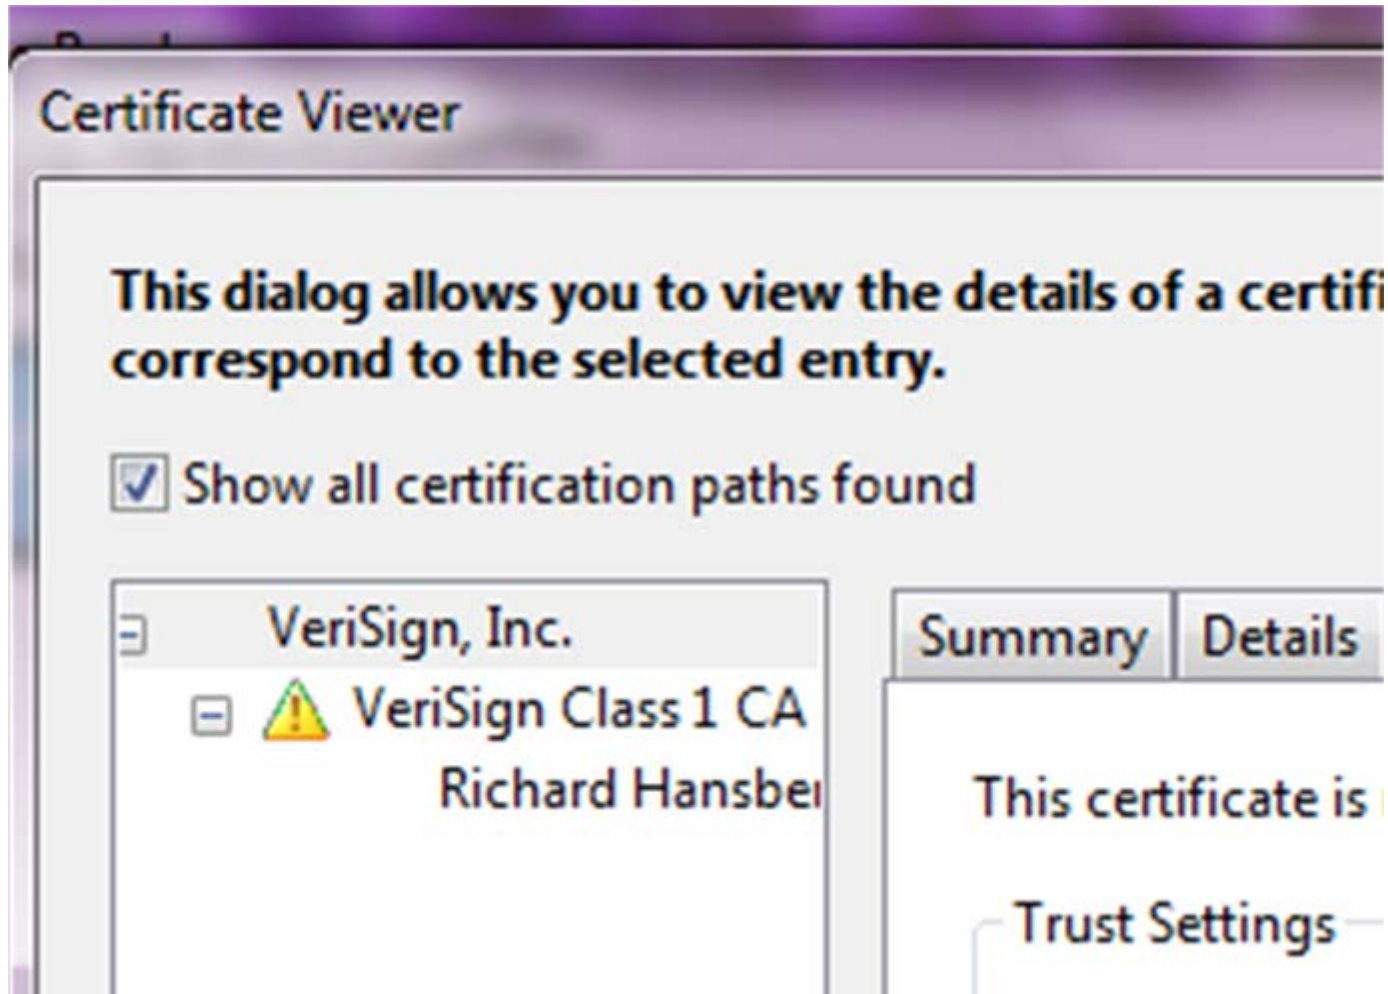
Certificate Viewer

This dialog allows you to view the details of a certifi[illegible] correspond to the selected entry.

Show all certification paths found

VeriSign, Inc.
VeriSign Class 1 CA
Richard Hansbe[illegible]

Summary
Details

This certificate is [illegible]

Trust Settings